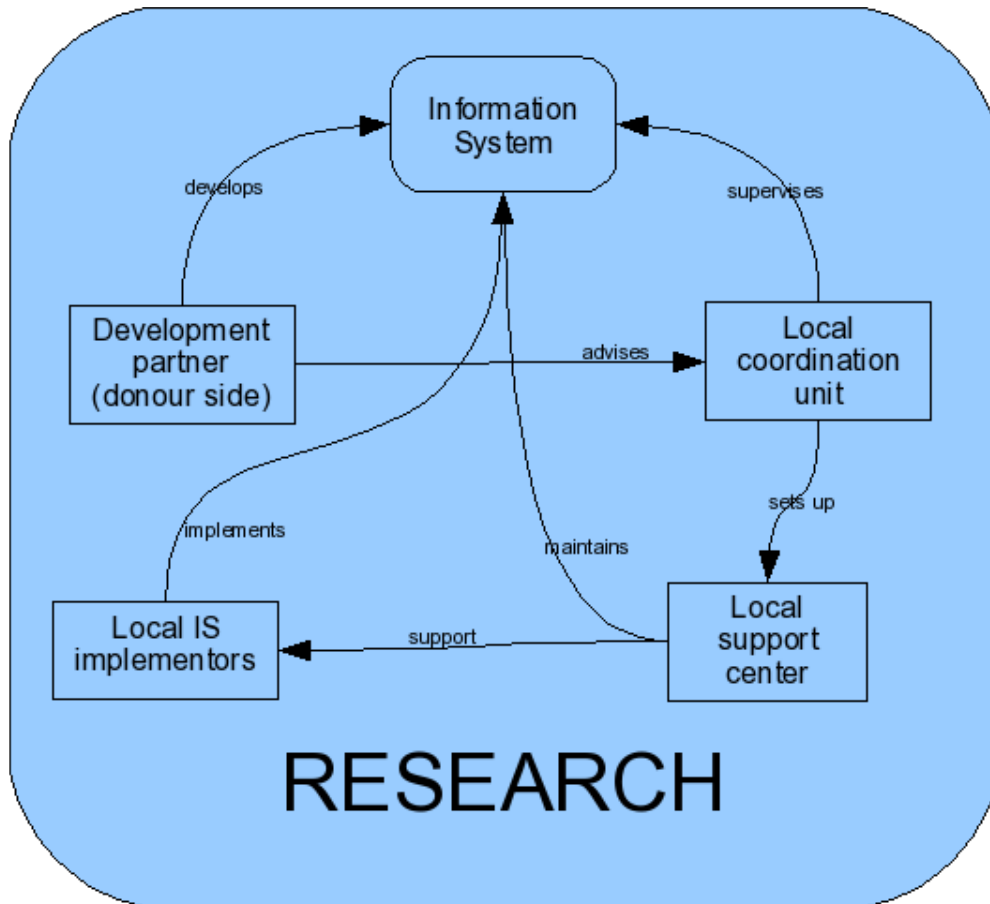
Information System

develops

supervises

Development partner (donour side)

advises

Local coordination unit

sets up

implements

maintains

Local IS implementors

support

Local support center

RESEARCH